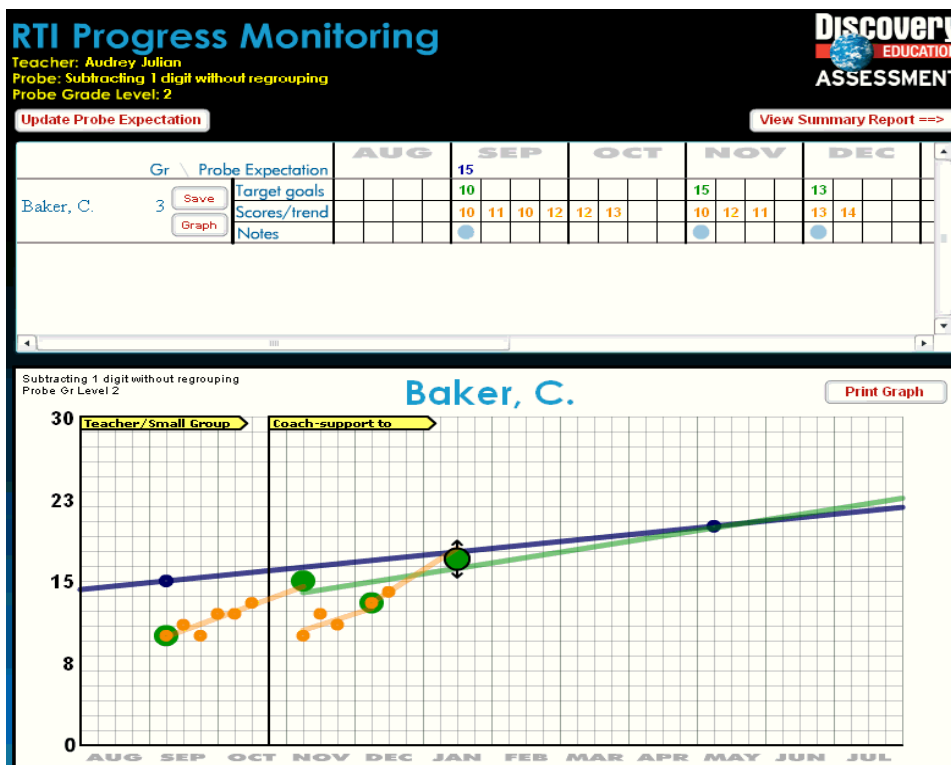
RTI Progress Monitoring
Teacher: Audrey Julian
Probe: Subtracting 1 digit without regrouping
Probe Grade Level: 2

DISCOVERY EDUCATION ASSESSMENT

Update Probe Expectation

View Summary Report ==>

| Gr \ Probe Expectation | | AUG | | | | SEP | | | | OCT | | | | NOV | | | | DEC | | | |
|---|---|---|---|---|---|---|---|---|---|---|---|---|---|---|---|---|---|---|---|---|---|
| | | | | | | 15 | | | | | | | | | | | | | | | |
| Baker, C. 3 Save | Target goals | | | | | 10 | | | | | | | | 15 | | | | 13 | | | |
| Graph | Scores/trend | | | | | 10 | 11 | 10 | 12 | 12 | 13 | | | 10 | 12 | 11 | | 13 | 14 | | |
| | Notes | | | | | | | | | | | | | | | | | | | | |

Subtracting 1 digit without regrouping
Probe Gr Level 2

Baker, C.

Print Graph

Teacher/Small Group
Coach-support to

30
23
15
8
0

AUG SEP OCT NOV DEC JAN FEB MAR APR MAY JUN JUL